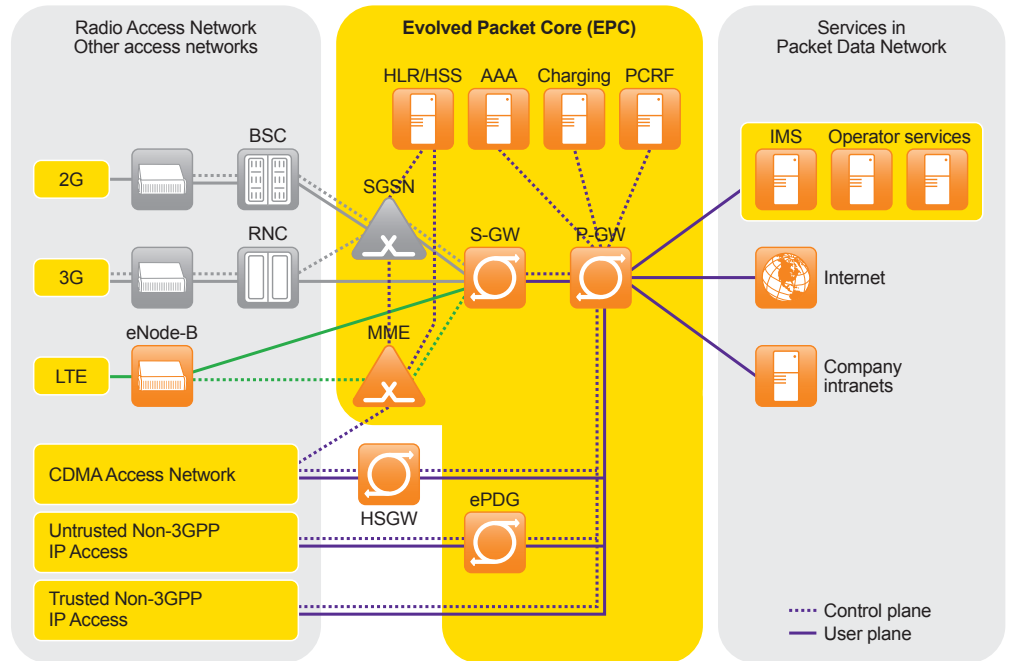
Radio Access Network
Other access networks

Evolved Packet Core (EPC)

Services in
Packet Data Network

HLR/HSS AAA Charging PCRF

BSC

2G

SGSN

RNC

3G

S-GW

P-GW

IMS Operator services

Internet

eNode-B

LTE

MME

Company
intranets

CDMA Access Network

HSGW

ePDG

Untrusted Non-3GPP
IP Access

Trusted Non-3GPP
IP Access

Control plane
User plane